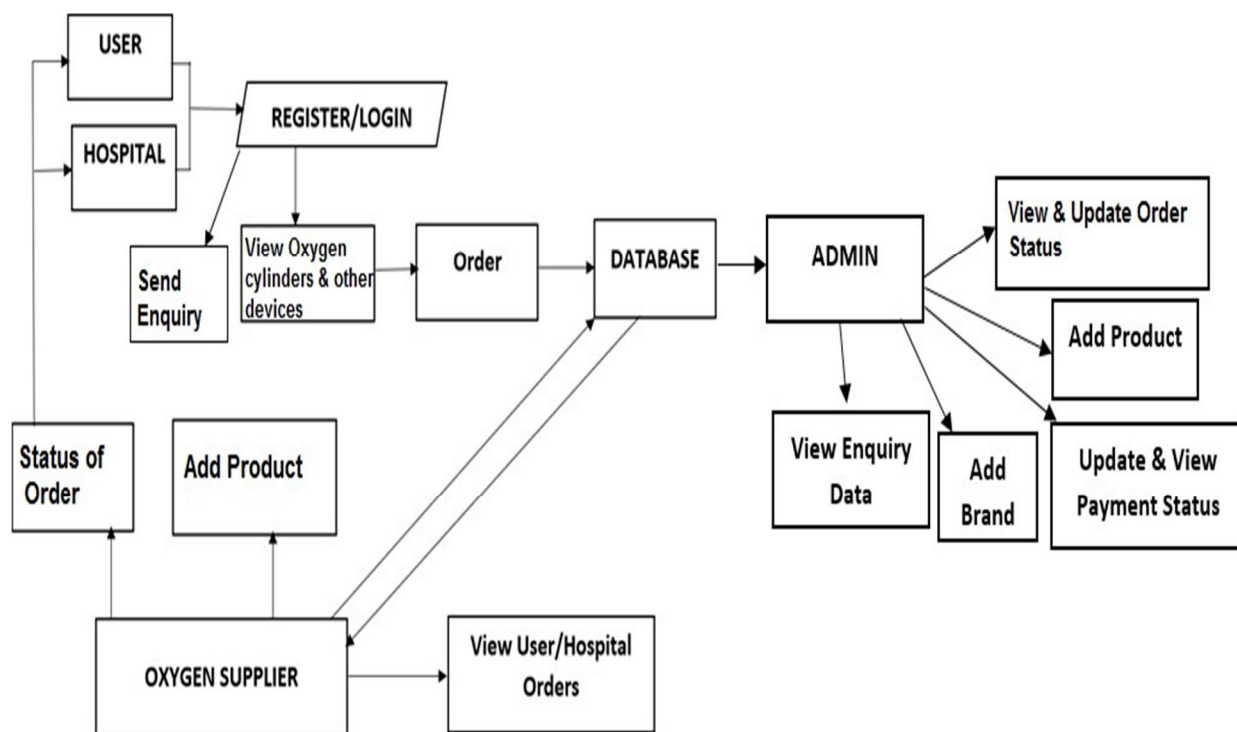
USER

HOSPITAL

REGISTER/LOGIN

Send Enquiry

View Oxygen cylinders & other devices

Order

DATABASE

ADMIN

View & Update Order Status

Add Product

View Enquiry Data

Add Brand

Update & View Payment Status

Status of Order

Add Product

OXYGEN SUPPLIER

View User/Hospital Orders